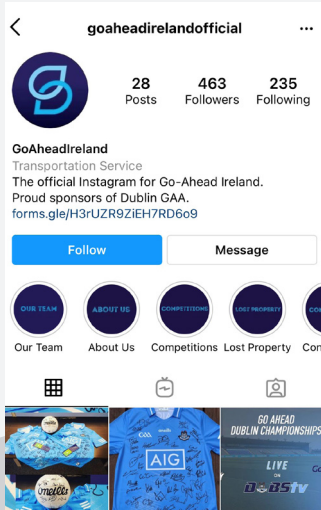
goaheadirelandofficial

28
Posts

463
Followers

235
Following

GoAheadIreland
Transportation Service
The official Instagram for Go-Ahead Ireland.
Proud sponsors of Dublin GAA.
forms.gle/H3rUZR9ZiEH7RD6o9

Follow

Message

OUR TEAM
Our Team

ABOUT US
About Us

COMPETITIONS
Competitions

LOST PROPERTY
Lost Property

Co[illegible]

O'Neills

AIG

GO AHEAD
DUBLIN CHAMPIONSHIPS

LIVE
ON
DUBS tv